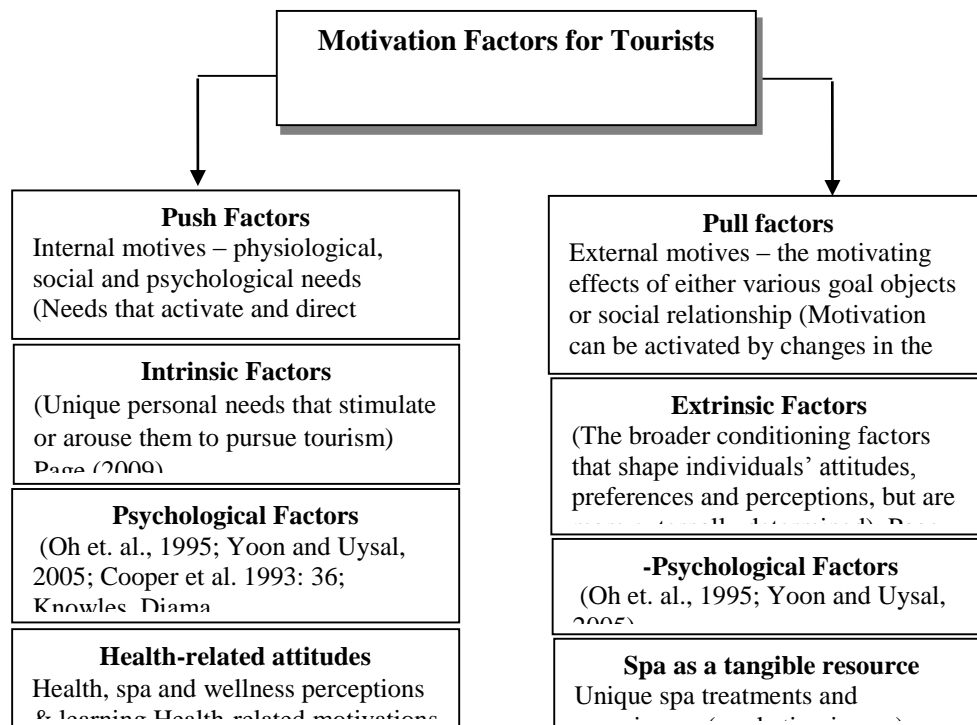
Motivation Factors for Tourists

Push Factors
Internal motives – physiological, social and psychological needs (Needs that activate and direct

Intrinsic Factors
(Unique personal needs that stimulate or arouse them to pursue tourism) Page (2009)

Psychological Factors
(Oh et. al., 1995; Yoon and Uysal, 2005; Cooper et al. 1993: 36; Knowles, Diama

Health-related attitudes
Health, spa and wellness perceptions & learning Health-related motivations

Pull factors
External motives – the motivating effects of either various goal objects or social relationship (Motivation can be activated by changes in the

Extrinsic Factors
(The broader conditioning factors that shape individuals' attitudes, preferences and perceptions, but are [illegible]

-Psychological Factors
(Oh et. al., 1995; Yoon and Uysal, 2005)

Spa as a tangible resource
Unique spa treatments and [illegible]